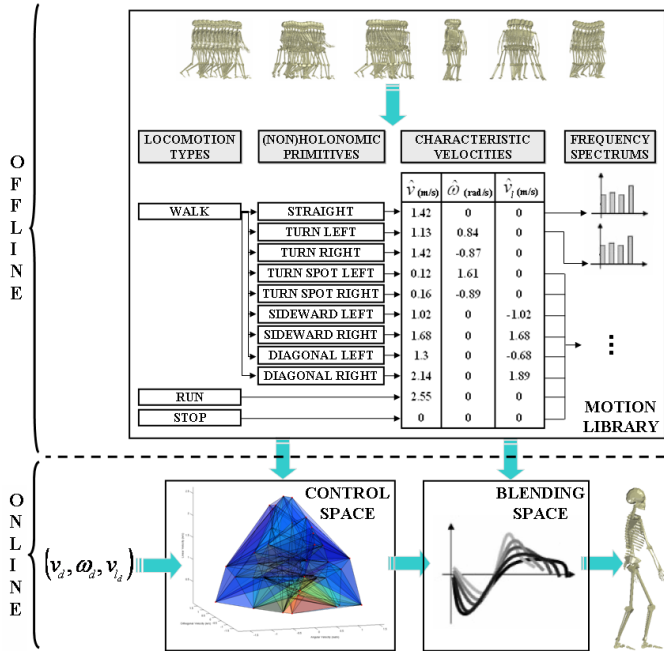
OFFLINE

LOCOMOTION TYPES

(NON)HOLONOMIC PRIMITIVES

CHARACTERISTIC VELOCITIES

FREQUENCY SPECTRUMS

| | | $\hat{v}$ (m/s) | $\hat{\omega}$ (rad/s) | $\hat{v}_l$ (m/s) |
|---|---|---|---|---|
| WALK | STRAIGHT | 1.42 | 0 | 0 |
| | TURN LEFT | 1.13 | 0.84 | 0 |
| | TURN RIGHT | 1.42 | -0.87 | 0 |
| | TURN SPOT LEFT | 0.12 | 1.61 | 0 |
| | TURN SPOT RIGHT | 0.16 | -0.89 | 0 |
| | SIDEWARD LEFT | 1.02 | 0 | -1.02 |
| | SIDEWARD RIGHT | 1.68 | 0 | 1.68 |
| | DIAGONAL LEFT | 1.3 | 0 | -0.68 |
| | DIAGONAL RIGHT | 2.14 | 0 | 1.89 |
| RUN | | 2.55 | 0 | 0 |
| STOP | | 0 | 0 | 0 |

MOTION LIBRARY

ONLINE

$(v_d, \omega_d, v_{l_d})$

CONTROL SPACE

BLENDING SPACE